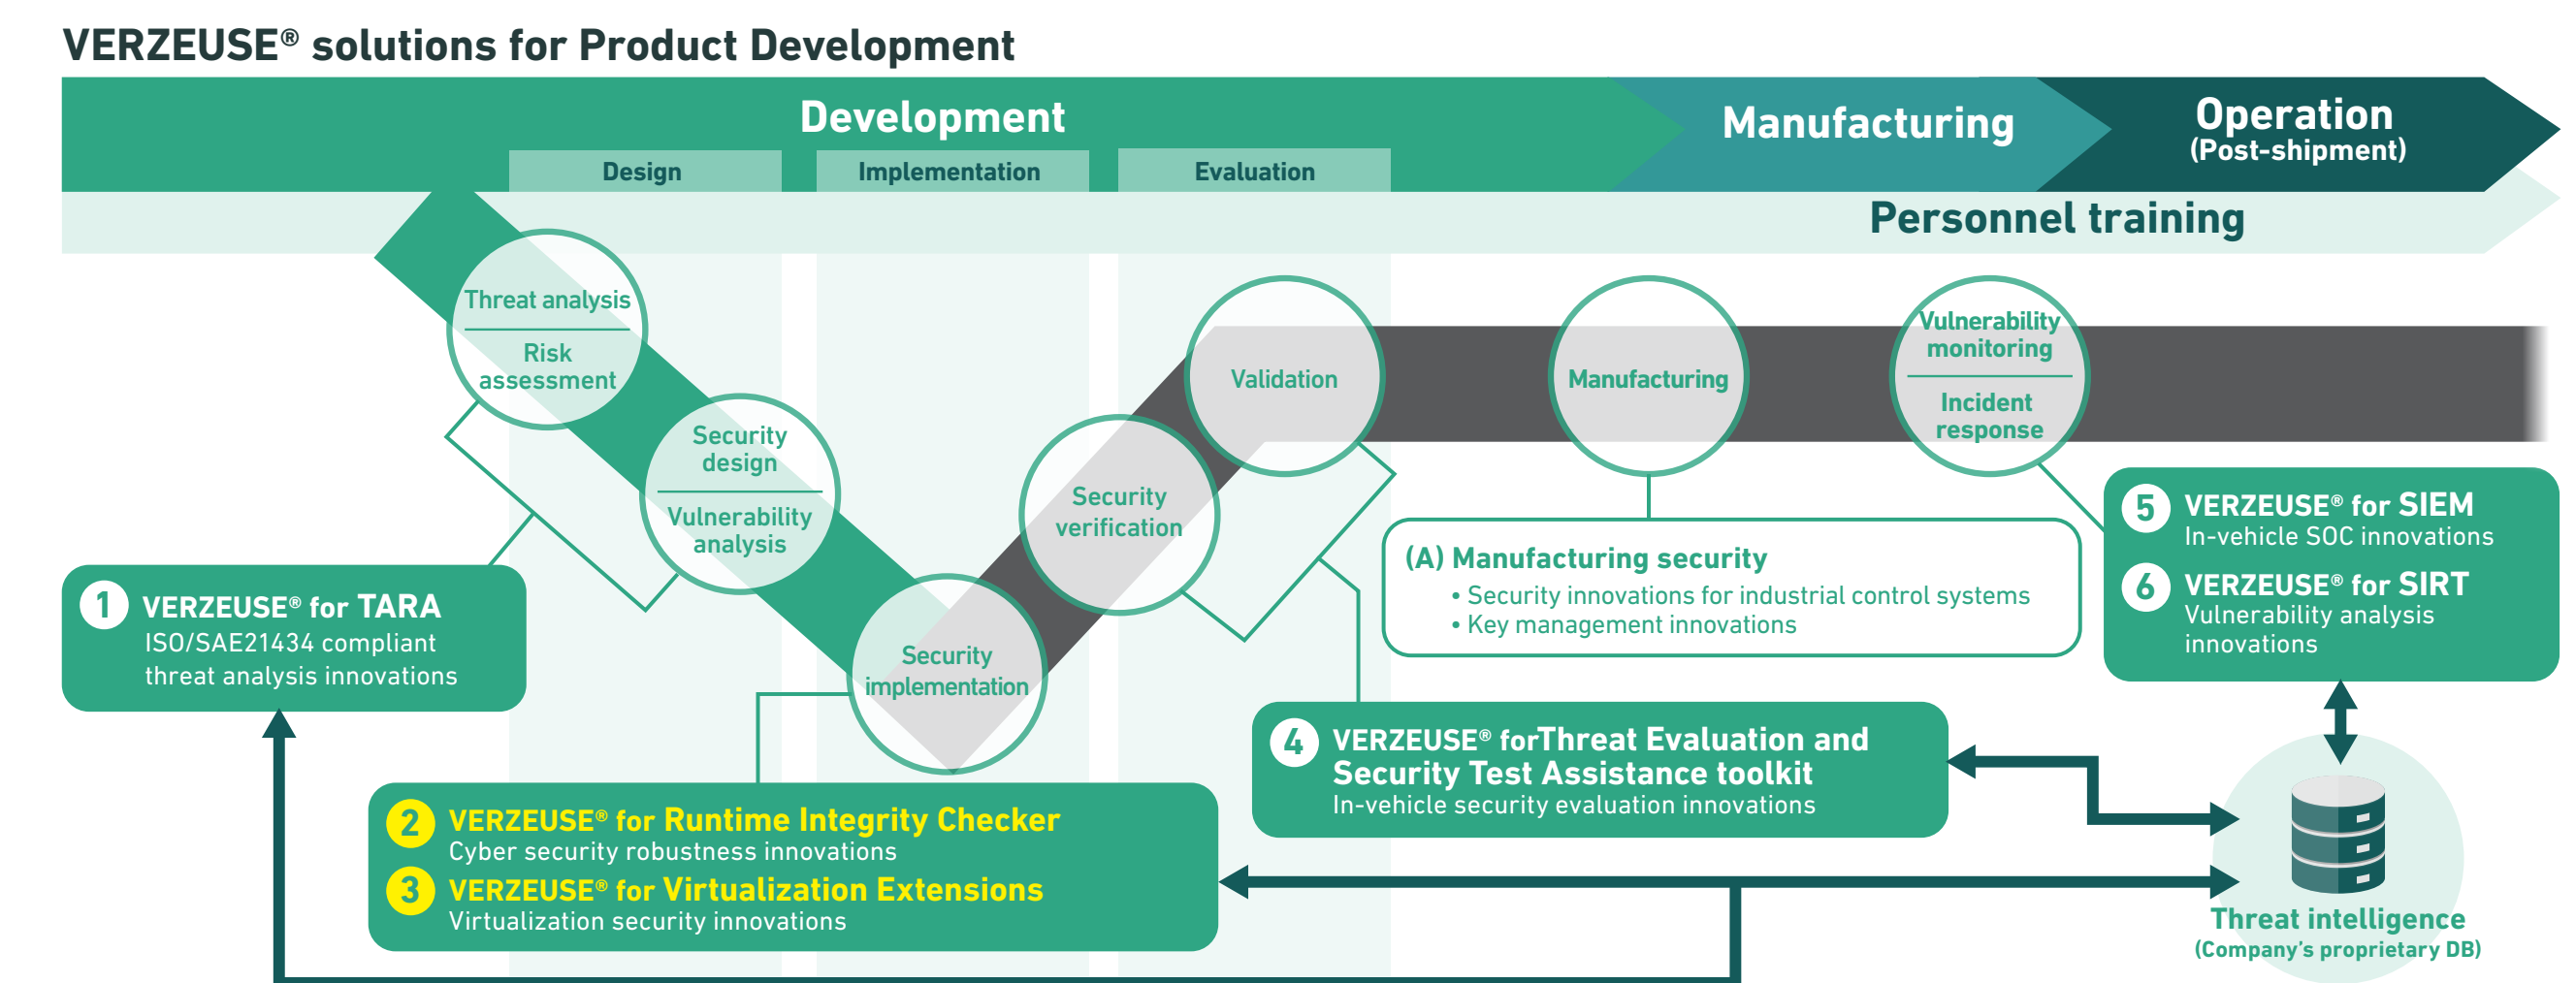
VERZEUSE® solutions for Product Development

Development

Design

Implementation

Evaluation

Manufacturing

Operation
(Post-shipment)

Personnel training

Threat analysis

Risk assessment

Security design

Vulnerability analysis

Security implementation

Security verification

Validation

Manufacturing

Vulnerability monitoring

Incident response

1 VERZEUSE® for TARA
ISO/SAE21434 compliant threat analysis innovations

2 VERZEUSE® for Runtime Integrity Checker
Cyber security robustness innovations

3 VERZEUSE® for Virtualization Extensions
Virtualization security innovations

4 VERZEUSE® forThreat Evaluation and Security Test Assistance toolkit
In-vehicle security evaluation innovations

(A) Manufacturing security
• Security innovations for industrial control systems
• Key management innovations

5 VERZEUSE® for SIEM
In-vehicle SOC innovations

6 VERZEUSE® for SIRT
Vulnerability analysis innovations

Threat intelligence
(Company's proprietary DB)